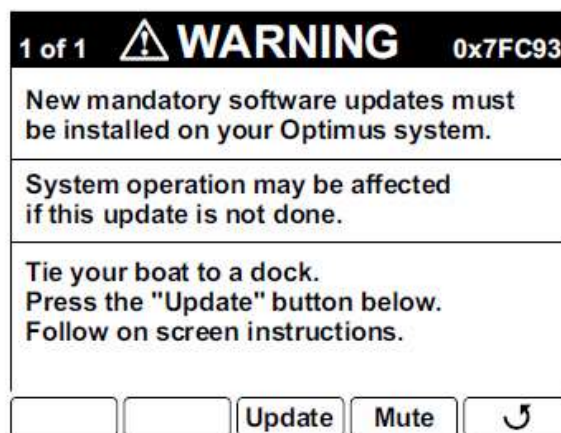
1 of 1 ⚠ WARNING 0x7FC93

New mandatory software updates must be installed on your Optimus system.

System operation may be affected if this update is not done.

Tie your boat to a dock.
Press the "Update" button below.
Follow on screen instructions.

Update | Mute | ↺